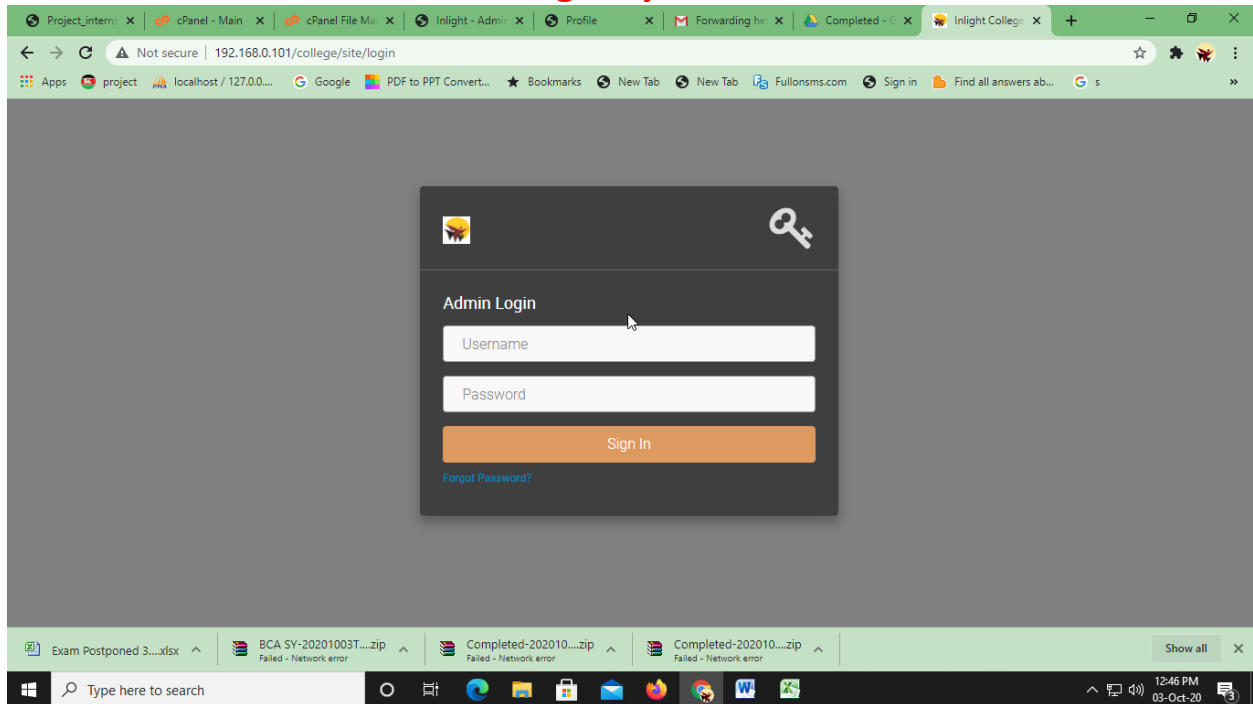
Project_interns × | cPanel - Main × | cPanel File Ma × | Inlight - Admi × | Profile × | Forwarding he × | Completed - G × | Inlight College ×

Not secure | 192.168.0.101/college/site/login

Apps project localhost / 127.0.0.... Google PDF to PPT Convert... Bookmarks New Tab New Tab Fullonsms.com Sign in Find all answers ab... s

Admin Login

Username

Password

Sign In

Forgot Password?

Exam Postponed 3....xlsx

BCA SY-20201003T....zip
Failed - Network error

Completed-202010....zip
Failed - Network error

Completed-202010....zip
Failed - Network error

Show all

Type here to search

12:46 PM
03-Oct-20